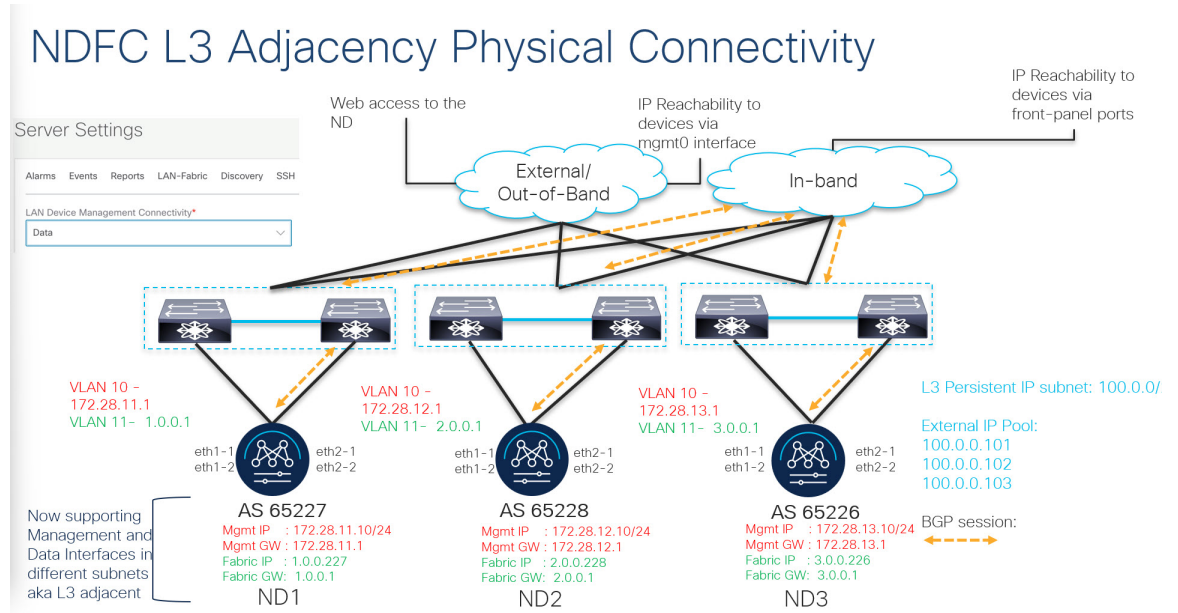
NDFC L3 Adjacency Physical Connectivity

Server Settings

Alarms Events Reports LAN-Fabric Discovery SSH

LAN Device Management Connectivity*

Data

Web access to the ND

IP Reachability to devices via mgmt0 interface

IP Reachability to devices via front-panel ports

External/ Out-of-Band

In-band

VLAN 10 - 172.28.11.1
VLAN 11- 1.0.0.1

eth1-1
eth1-2
eth2-1
eth2-2

AS 65227
Mgmt IP : 172.28.11.10/24
Mgmt GW : 172.28.11.1
Fabric IP : 1.0.0.227
Fabric GW: 1.0.0.1
ND1

VLAN 10 - 172.28.12.1
VLAN 11- 2.0.0.1

eth1-1
eth1-2
eth2-1
eth2-2

AS 65228
Mgmt IP : 172.28.12.10/24
Mgmt GW : 172.28.12.1
Fabric IP : 2.0.0.228
Fabric GW: 2.0.0.1
ND2

VLAN 10 - 172.28.13.1
VLAN 11- 3.0.0.1

eth1-1
eth1-2
eth2-1
eth2-2

AS 65226
Mgmt IP : 172.28.13.10/24
Mgmt GW : 172.28.13.1
Fabric IP : 3.0.0.226
Fabric GW: 3.0.0.1
ND3

L3 Persistent IP subnet: 100.0.0/

External IP Pool:
100.0.0.101
100.0.0.102
100.0.0.103

BGP session:

Now supporting Management and Data Interfaces in different subnets aka L3 adjacent